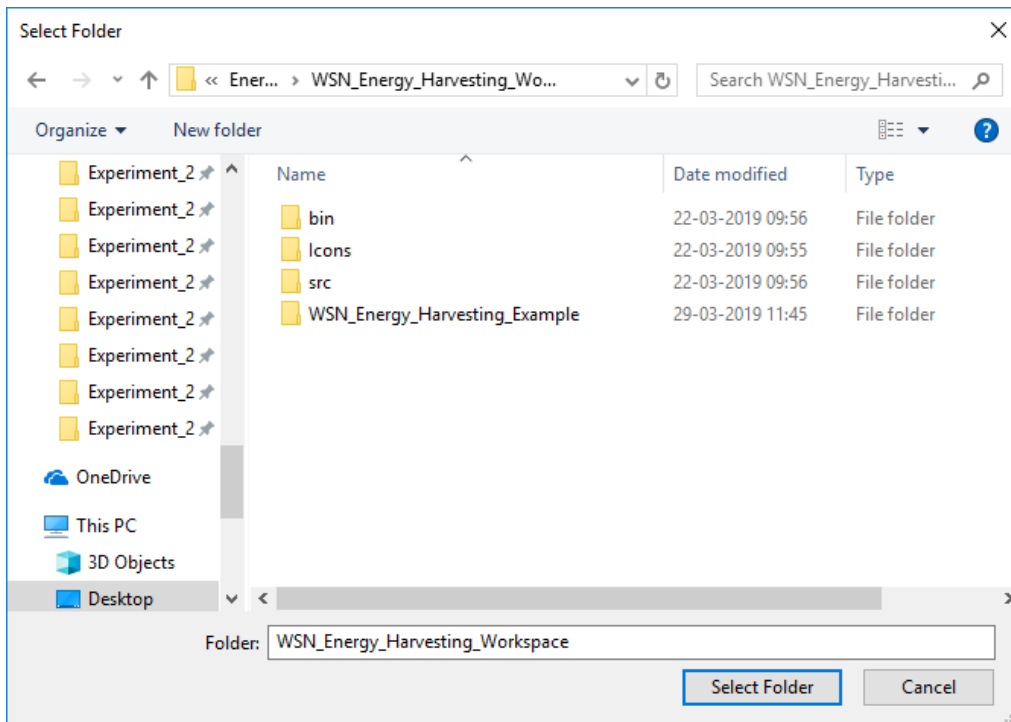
Select Folder

« Ener... › WSN_Energy_Harvesting_Wo...

Search WSN_Energy_Harvesti...

Organize ▾ New folder

Experiment_2
Experiment_2
Experiment_2
Experiment_2
Experiment_2
Experiment_2
Experiment_2
Experiment_2
OneDrive
This PC
3D Objects
Desktop

| Name | Date modified | Type |
|---|---|---|
| bin | 22-03-2019 09:56 | File folder |
| Icons | 22-03-2019 09:55 | File folder |
| src | 22-03-2019 09:56 | File folder |
| WSN_Energy_Harvesting_Example | 29-03-2019 11:45 | File folder |

Folder: WSN_Energy_Harvesting_Workspace

Select Folder Cancel